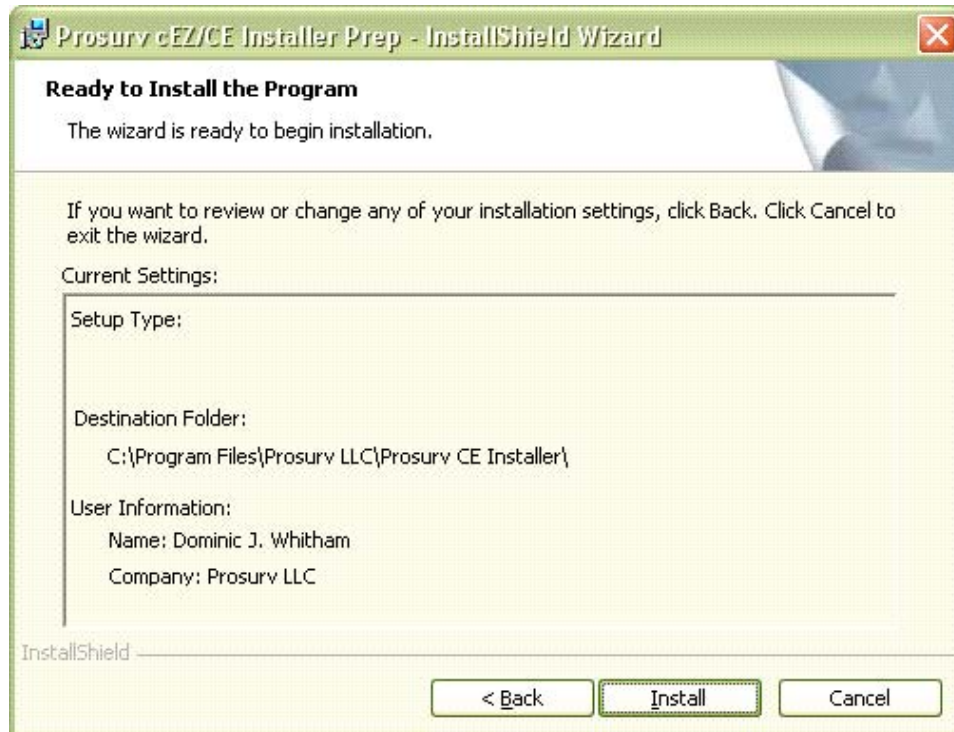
Prosurv cEZ/CE Installer Prep - InstallShield Wizard

Ready to Install the Program

The wizard is ready to begin installation.

If you want to review or change any of your installation settings, click Back. Click Cancel to exit the wizard.

Current Settings:

Setup Type:

Destination Folder:

C:\Program Files\Prosurv LLC\Prosurv CE Installer\

User Information:

Name: Dominic J. Whitham

Company: Prosurv LLC

InstallShield

< Back

Install

Cancel